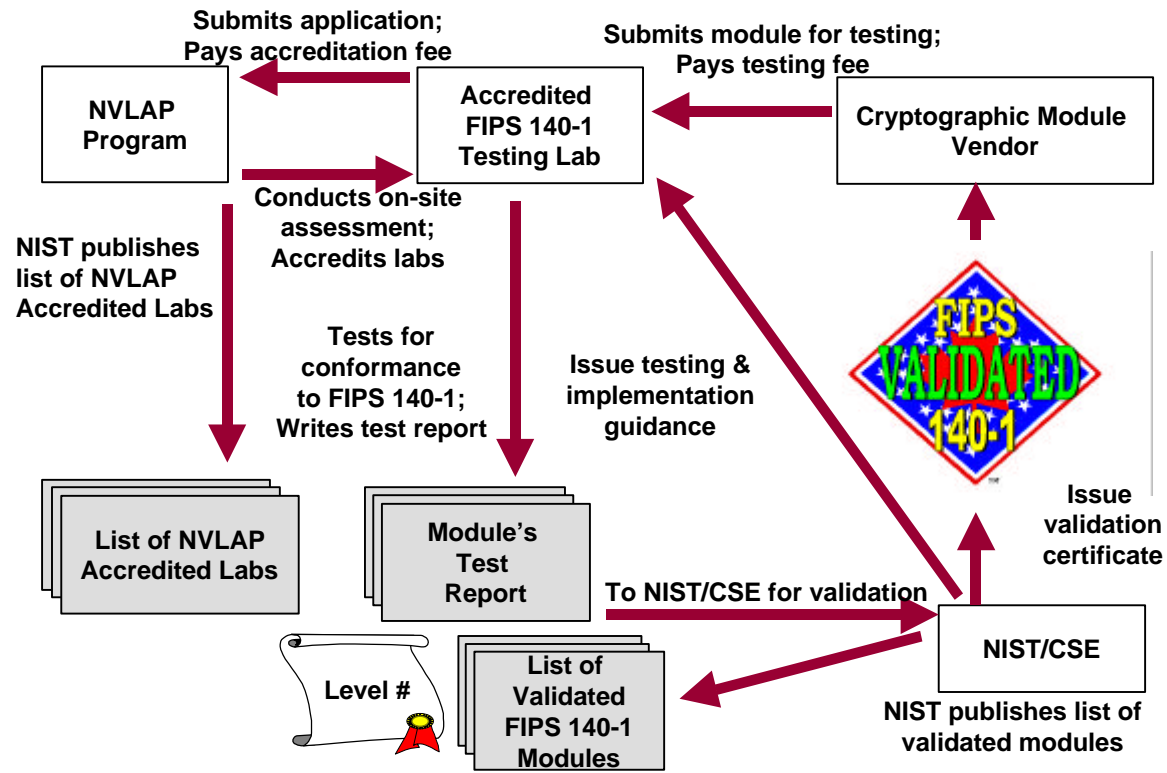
Submits application; Pays accreditation fee

NVLAP Program

Accredited FIPS 140-1 Testing Lab

Submits module for testing; Pays testing fee

Cryptographic Module Vendor

Conducts on-site assessment; Accredits labs

NIST publishes list of NVLAP Accredited Labs

Tests for conformance to FIPS 140-1; Writes test report

Issue testing & implementation guidance

FIPS VALIDATED 140-1

Issue validation certificate

List of NVLAP Accredited Labs

Module's Test Report

To NIST/CSE for validation

NIST/CSE

Level #

List of Validated FIPS 140-1 Modules

NIST publishes list of validated modules